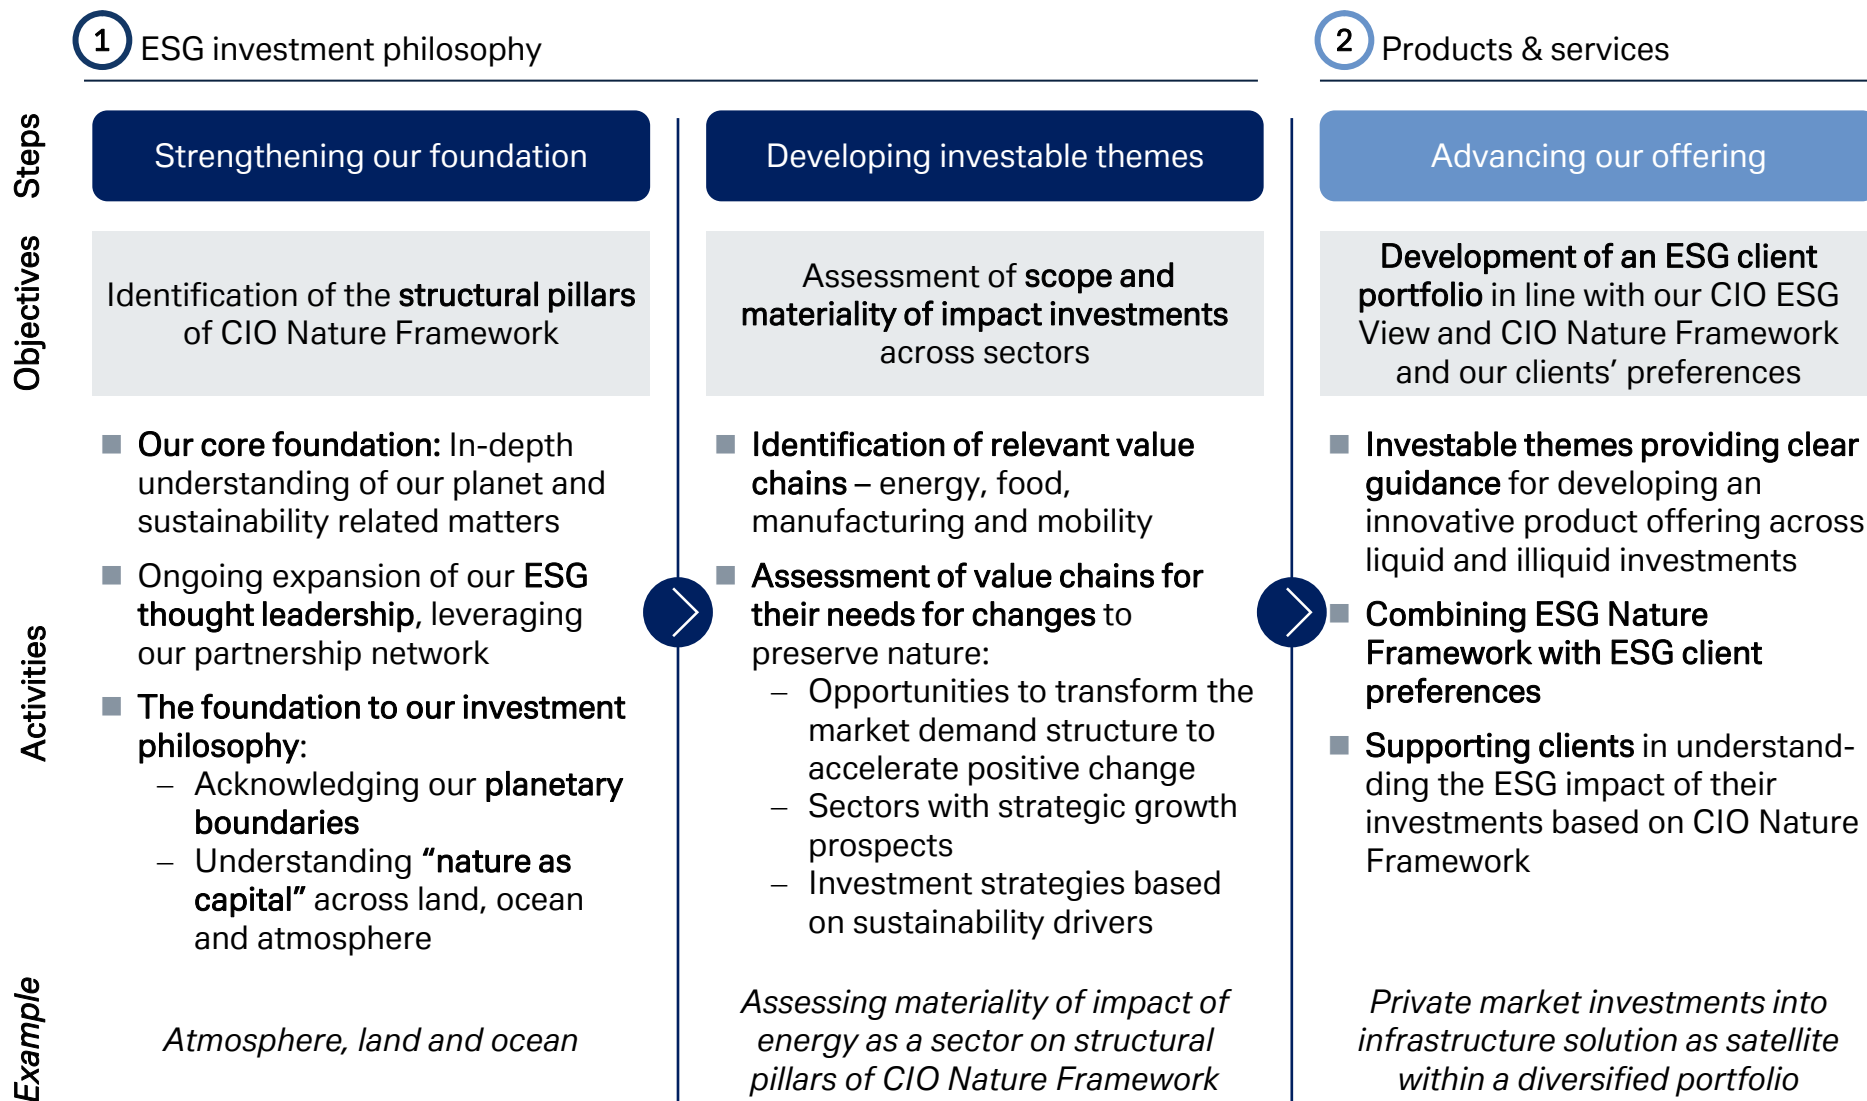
1 ESG investment philosophy

2 Products & services

Steps

Strengthening our foundation

Developing investable themes

Advancing our offering

Objectives

Identification of the structural pillars of CIO Nature Framework

Assessment of scope and materiality of impact investments across sectors

Development of an ESG client portfolio in line with our CIO ESG View and CIO Nature Framework and our clients' preferences

Activities

- Our core foundation: In-depth understanding of our planet and sustainability related matters
- Ongoing expansion of our ESG thought leadership, leveraging our partnership network
- The foundation to our investment philosophy:
  – Acknowledging our planetary boundaries
  – Understanding "nature as capital" across land, ocean and atmosphere

- Identification of relevant value chains – energy, food, manufacturing and mobility
- Assessment of value chains for their needs for changes to preserve nature:
  – Opportunities to transform the market demand structure to accelerate positive change
  – Sectors with strategic growth prospects
  – Investment strategies based on sustainability drivers

- Investable themes providing clear guidance for developing an innovative product offering across liquid and illiquid investments
- Combining ESG Nature Framework with ESG client preferences
- Supporting clients in understanding the ESG impact of their investments based on CIO Nature Framework

Example

Atmosphere, land and ocean

Assessing materiality of impact of energy as a sector on structural pillars of CIO Nature Framework

Private market investments into infrastructure solution as satellite within a diversified portfolio